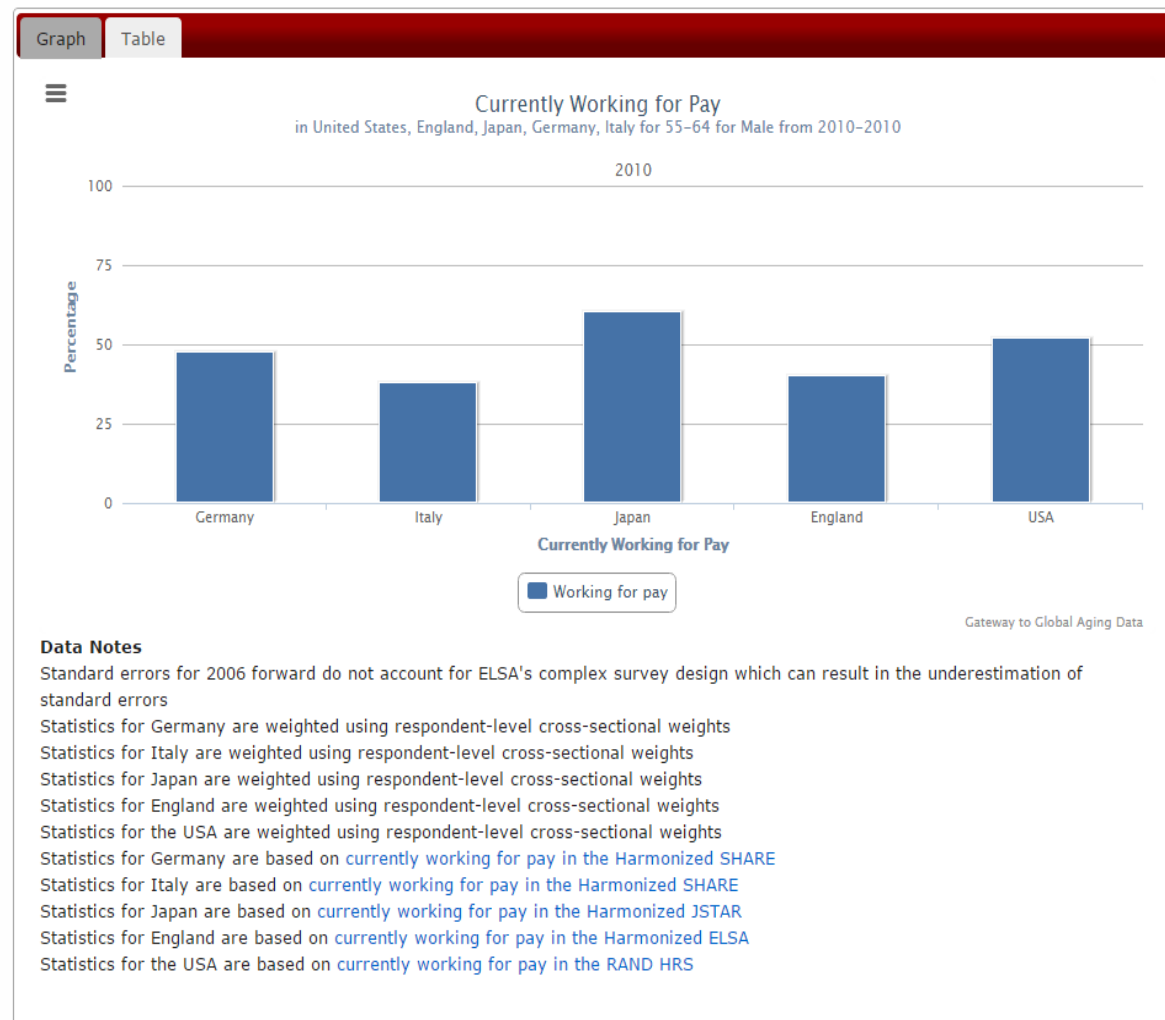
Graph Table

Currently Working for Pay
in United States, England, Japan, Germany, Italy for 55-64 for Male from 2010-2010

2010

100
75
50
25
0

Percentage

Germany Italy Japan England USA

Currently Working for Pay

Working for pay

Gateway to Global Aging Data

Data Notes
Standard errors for 2006 forward do not account for ELSA's complex survey design which can result in the underestimation of standard errors
Statistics for Germany are weighted using respondent-level cross-sectional weights
Statistics for Italy are weighted using respondent-level cross-sectional weights
Statistics for Japan are weighted using respondent-level cross-sectional weights
Statistics for England are weighted using respondent-level cross-sectional weights
Statistics for the USA are weighted using respondent-level cross-sectional weights
Statistics for Germany are based on currently working for pay in the Harmonized SHARE
Statistics for Italy are based on currently working for pay in the Harmonized SHARE
Statistics for Japan are based on currently working for pay in the Harmonized JSTAR
Statistics for England are based on currently working for pay in the Harmonized ELSA
Statistics for the USA are based on currently working for pay in the RAND HRS